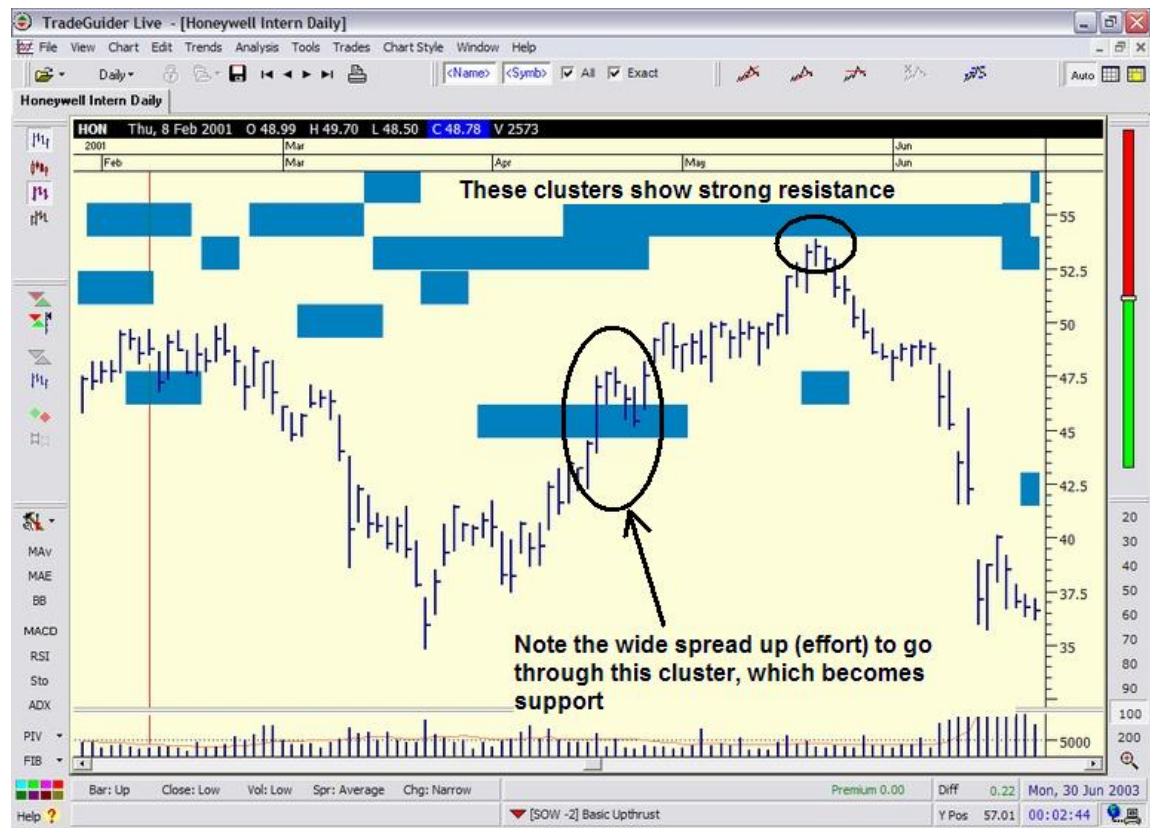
TradeGuider Live - [Honeywell Intern Daily]

File View Chart Edit Trends Analysis Tools Trades Chart Style Window Help

Daily <Name> <Symb> All Exact Auto

Honeywell Intern Daily

HON Thu, 8 Feb 2001 O 48.99 H 49.70 L 48.50 C 48.78 V 2573

2001 Feb Mar Mar Apr May Jun Jun

These clusters show strong resistance

55
52.5
50
47.5
45
42.5
40
37.5
35
5000

Note the wide spread up (effort) to go through this cluster, which becomes support

MAv
MAE
BB
MACD
RSI
Sto
ADX
PIV
FIB
Help

20
30
40
50
60
70
80
90
100
200

Bar: Up Close: Low Vol: Low Spr: Average Chg: Narrow Premium 0.00 Diff 0.22 Mon, 30 Jun 2003

[SOW -2] Basic Upthrust Y Pos 57.01 00:02:44